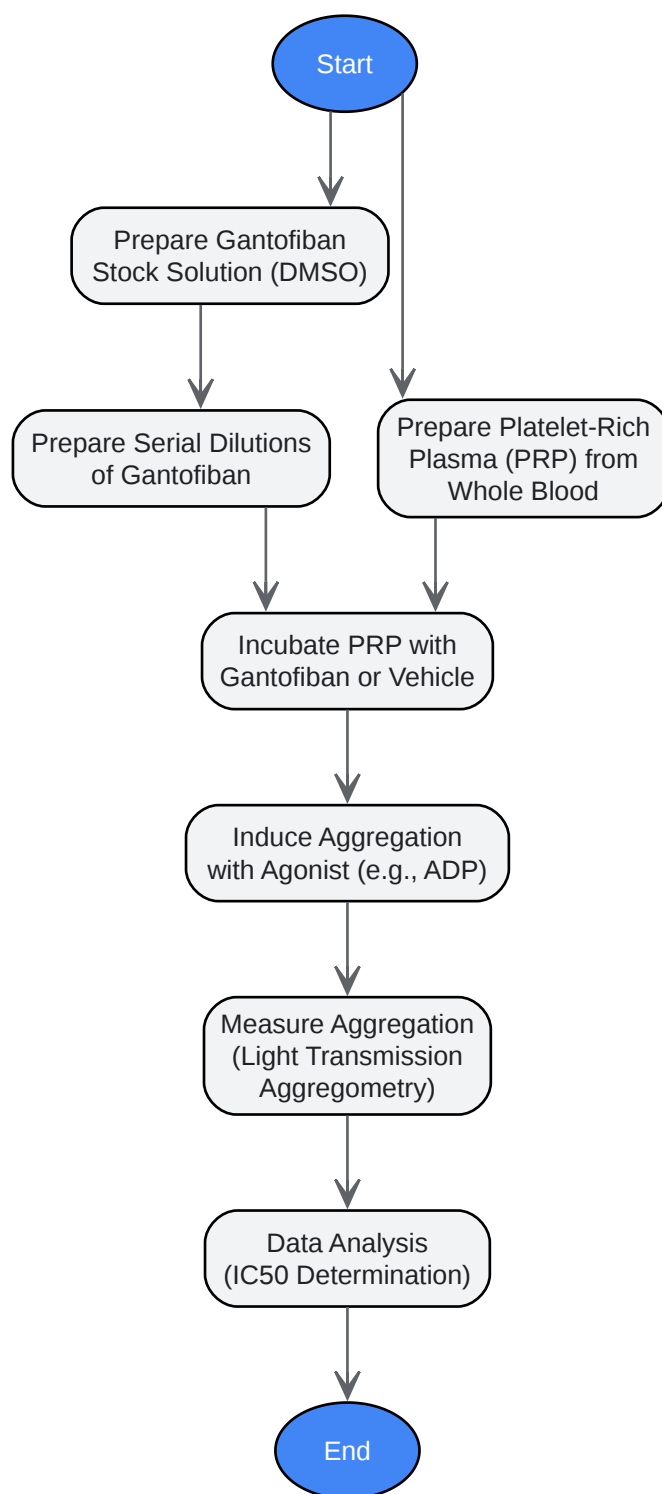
Start

Prepare Gantofiban Stock Solution (DMSO)

Prepare Serial Dilutions of Gantofiban

Prepare Platelet-Rich Plasma (PRP) from Whole Blood

Incubate PRP with Gantofiban or Vehicle

Induce Aggregation with Agonist (e.g., ADP)

Measure Aggregation (Light Transmission Aggregometry)

Data Analysis (IC50 Determination)

End